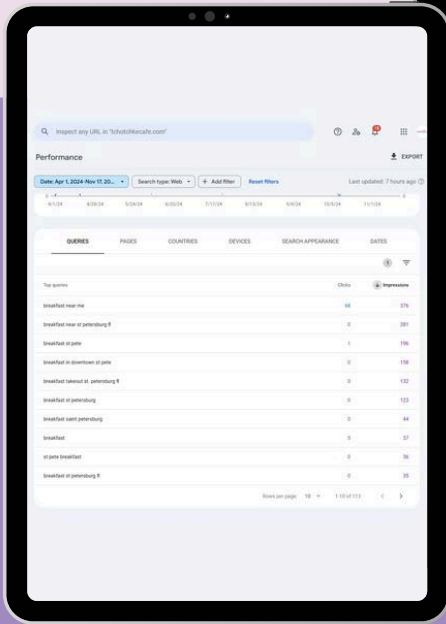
Inspect any URL in "tchotchkecafe.com"

Performance

EXPORT

Date: Apr 1, 2024–Nov 17, 20...

Search type: Web

+ Add filter

Reset filters

Last updated: 7 hours ago

4/1/24 4/20/24 5/24/24 6/20/24 7/17/24 8/13/24 9/9/24 10/5/24 11/1/24

QUERIES PAGES COUNTRIES DEVICES SEARCH APPEARANCE DATES

| Top queries | Clicks | Impressions |
|---|---|---|
| breakfast near me | 68 | 376 |
| breakfast near st petersburg fl | 0 | 281 |
| breakfast st pete | 1 | 196 |
| breakfast in downtown st pete | 0 | 158 |
| breakfast takeout st. petersburg fl | 0 | 132 |
| breakfast st petersburg | 0 | 123 |
| breakfast saint petersburg | 0 | 44 |
| breakfast | 5 | 37 |
| st pete breakfast | 0 | 36 |
| breakfast st petersburg fl | 0 | 35 |

Rows per page: 10 1-10 of 113